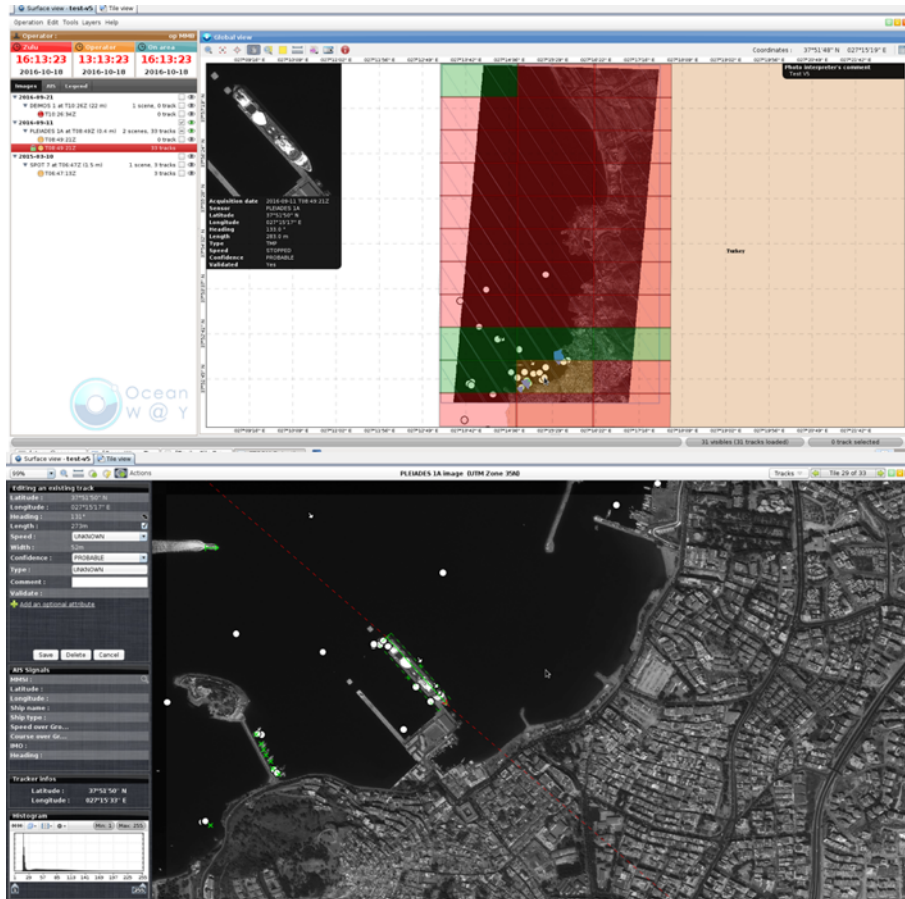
Surface view - test-a5 | Tile view

Operation Edit Tools Layers Help

Operator : op MMO

Zulu | Operator | On area

16:13:23 | 13:13:23 | 16:13:23

2016-10-18 | 2016-10-18 | 2016-10-18

Images | AIS | Legend

2016-09-21
DEIMOS 1 at T10:26Z (22 m) 1 scene, 0 track
T10:26:36Z 0 track
2016-09-11
PLEIADES 1A at T08:49Z (0.4 m) 2 scenes, 39 tracks
T08:49:21Z 0 track
T08:49:21Z 33 tracks
2015-03-10
SPOT 7 at T06:47Z (1.5 m) 1 scene, 3 tracks
T06:47:13Z 3 tracks

Ocean W@Y

Global view

Coordinates : 37°51'48" N 027°15'19" E

Photo interpreter's comment
Test V5

| | |
|---|---|
| Acquisition date | 2016-09-11 T08:49:21Z |
| Sensor | PLEIADES 1A |
| Latitude | 37°52'50" N |
| Longitude | 027°15'17" E |
| Heading | 133.0 ° |
| Length | 283.0 m |
| Type | TMF |
| Speed | STOPPED |
| Confidence | PROBABLE |
| Validated | Yes |

Turkey

31 visibles (31 tracks loaded) | 0 track selected

Surface view - test-a5 | Tile view

89% Actions | PLEIADES 1A image (UTM Zone 35N) | Tracks | Tile 29 of 33

Editing an existing track
Latitude : 37°52'50" N
Longitude : 027°15'17" E
Heading : 131°
Length : 273m
Speed : UNKNOWN
Width : 52m
Confidence : PROBABLE
Type : UNKNOWN
Comment :
Validate :
Add an optional attribute

Save | Delete | Cancel

AIS Signals
MMSI :
Latitude :
Longitude :
Ship name :
Ship type :
Speed over Gro...
Course over Gr...
IMO :
Heading :

Tracker infos
Latitude : 37°52'50" N
Longitude : 027°15'33" E

Histogram
Min: 1 Max: 255